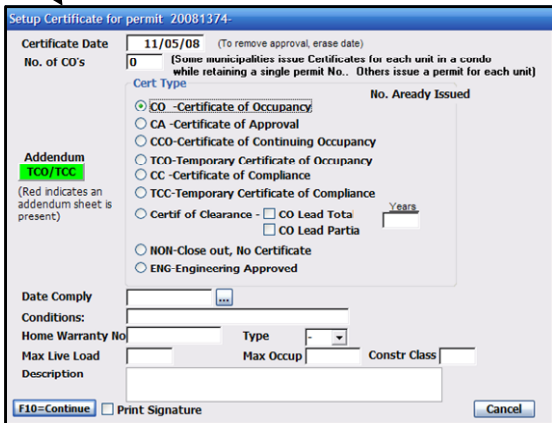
Setup Certificate for permit 20081374-

Certificate Date 11/05/08 (To remove approval, erase date)

No. of CO's 0 (Some municipalities issue Certificates for each unit in a condo while retaining a single permit No.. Others issue a permit for each unit)

Cert Type

No. Aready Issued

CO -Certificate of Occupancy

CA -Certificate of Approval

CCO-Certificate of Continuing Occupancy

TCO-Temporary Certificate of Occupancy

CC -Certificate of Compliance

TCC-Temporary Certificate of Compliance

Certif of Clearance - CO Lead Tota

CO Lead Partia

Years

NON-Close out, No Certificate

ENG-Engineering Approved

Addendum

TCO/TCC

(Red indicates an addendum sheet is present)

Date Comply ...

Conditions:

Home Warranty No

Type -

Max Live Load

Max Occup

Constr Class

Description

F10=Continue

Print Signature

Cancel